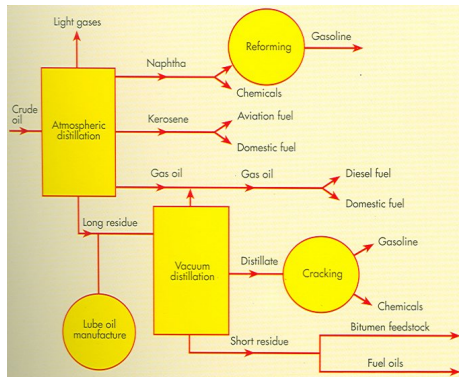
Light gases

Reforming

Gasoline

Naphtha

Chemicals

Crude oil

Atmospheric distillation

Kerosene

Aviation fuel

Domestic fuel

Gas oil

Gas oil

Diesel fuel

Domestic fuel

Long residue

Vacuum distillation

Distillate

Cracking

Gasoline

Chemicals

Lube oil manufacture

Short residue

Bitumen feedstock

Fuel oils